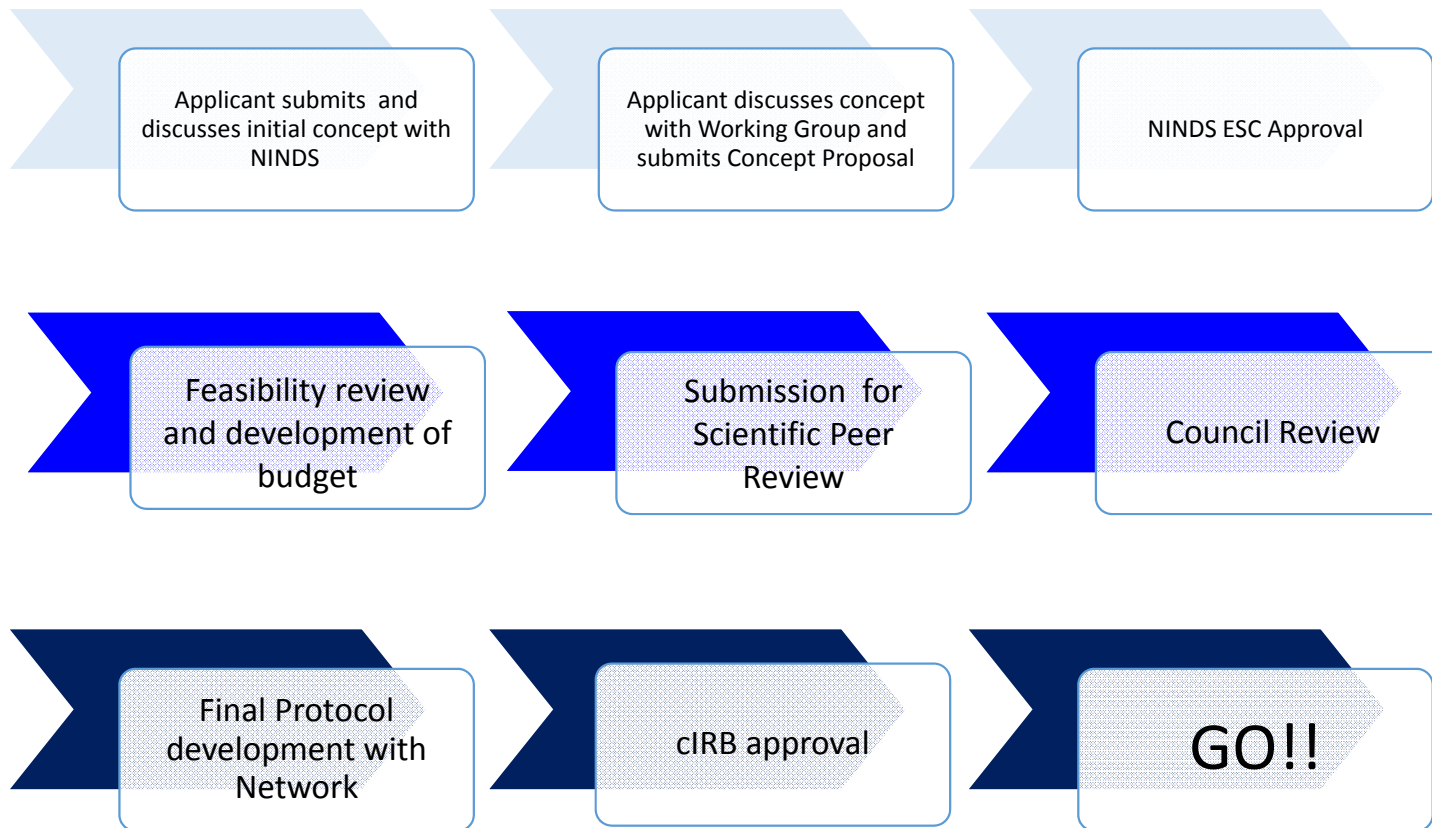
Applicant submits and discusses initial concept with NINDS

Applicant discusses concept with Working Group and submits Concept Proposal

NINDS ESC Approval

Feasibility review and development of budget

Submission for Scientific Peer Review

Council Review

Final Protocol development with Network

cIRB approval

GO!!